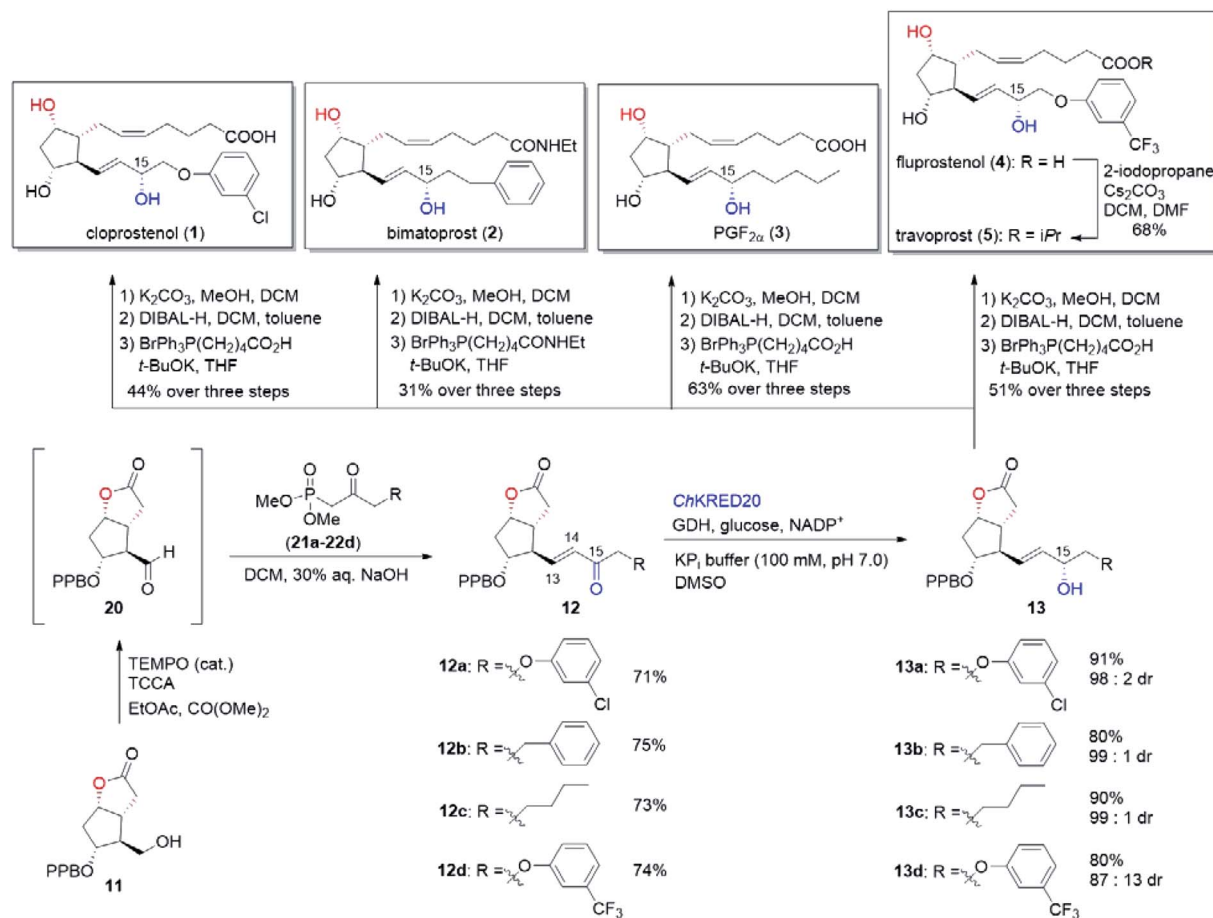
HO
COOH
15
O
HO
OH
Cl
cloprostenol (**1**)

HO
CONHEt
15
HO
OH
bimatoprost (**2**)

HO
COOH
15
HO
OH
PGF$_{2\alpha}$ (**3**)

HO
COOR
15
O
HO
OH
CF$_3$
fluprostenol (**4**): R = H
2-iodopropane
Cs$_2$CO$_3$
DCM, DMF
68%
travoprost (**5**): R = *i*Pr

1) K$_2$CO$_3$, MeOH, DCM
2) DIBAL-H, DCM, toluene
3) BrPh$_3$P(CH$_2$)$_4$CO$_2$H
*t*-BuOK, **THF**
44% over three steps

1) K$_2$CO$_3$, MeOH, DCM
2) DIBAL-H, DCM, toluene
3) BrPh$_3$P(CH$_2$)$_4$CONHEt
*t*-BuOK, THF
31% over three steps

1) K$_2$CO$_3$, MeOH, DCM
2) DIBAL-H, DCM, toluene
3) BrPh$_3$P(CH$_2$)$_4$CO$_2$H
*t*-BuOK, THF
63% over three steps

1) K$_2$CO$_3$, MeOH, DCM
2) DIBAL-H, DCM, toluene
3) BrPh$_3$P(CH$_2$)$_4$CO$_2$H
*t*-BuOK, THF
51% over three steps

O
O
H
PPBO
O
**20**

O
O
MeO
P
R
OMe
(**21a-22d**)
DCM, 30% aq. NaOH

O
O
14
15
R
PPBO
13
O
**12**

*Ch*KRED20
GDH, glucose, NADP$^+$
KP$_i$ buffer (100 mM, pH 7.0)
DMSO

O
O
15
R
PPBO
OH
**13**

TEMPO (cat.)
TCCA
EtOAc, CO(OMe)$_2$

O
O
OH
PPBO
**11**

**12a**: R = O Cl 71%
**12b**: R = 75%
**12c**: R = 73%
**12d**: R = O CF$_3$ 74%

**13a**: R = O Cl 91% 98 : 2 dr
**13b**: R = 80% 99 : 1 dr
**13c**: R = 90% 99 : 1 dr
**13d**: R = O CF$_3$ 80% 87 : 13 dr